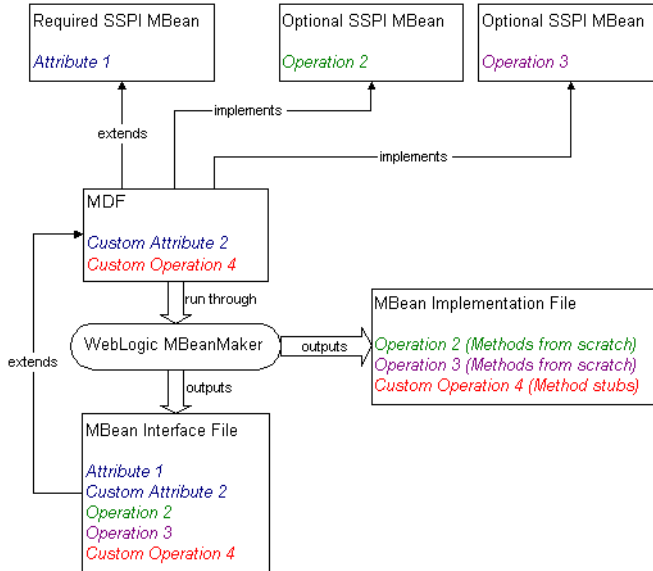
Required SSPI MBean

Attribute 1

Optional SSPI MBean

Operation 2

Optional SSPI MBean

Operation 3

extends

implements

implements

MDF

Custom Attribute 2
Custom Operation 4

run through

WebLogic MBeanMaker

outputs

MBean Implementation File

Operation 2 (Methods from scratch)
Operation 3 (Methods from scratch)
Custom Operation 4 (Method stubs)

extends

outputs

MBean Interface File

Attribute 1
Custom Attribute 2
Operation 2
Operation 3
Custom Operation 4